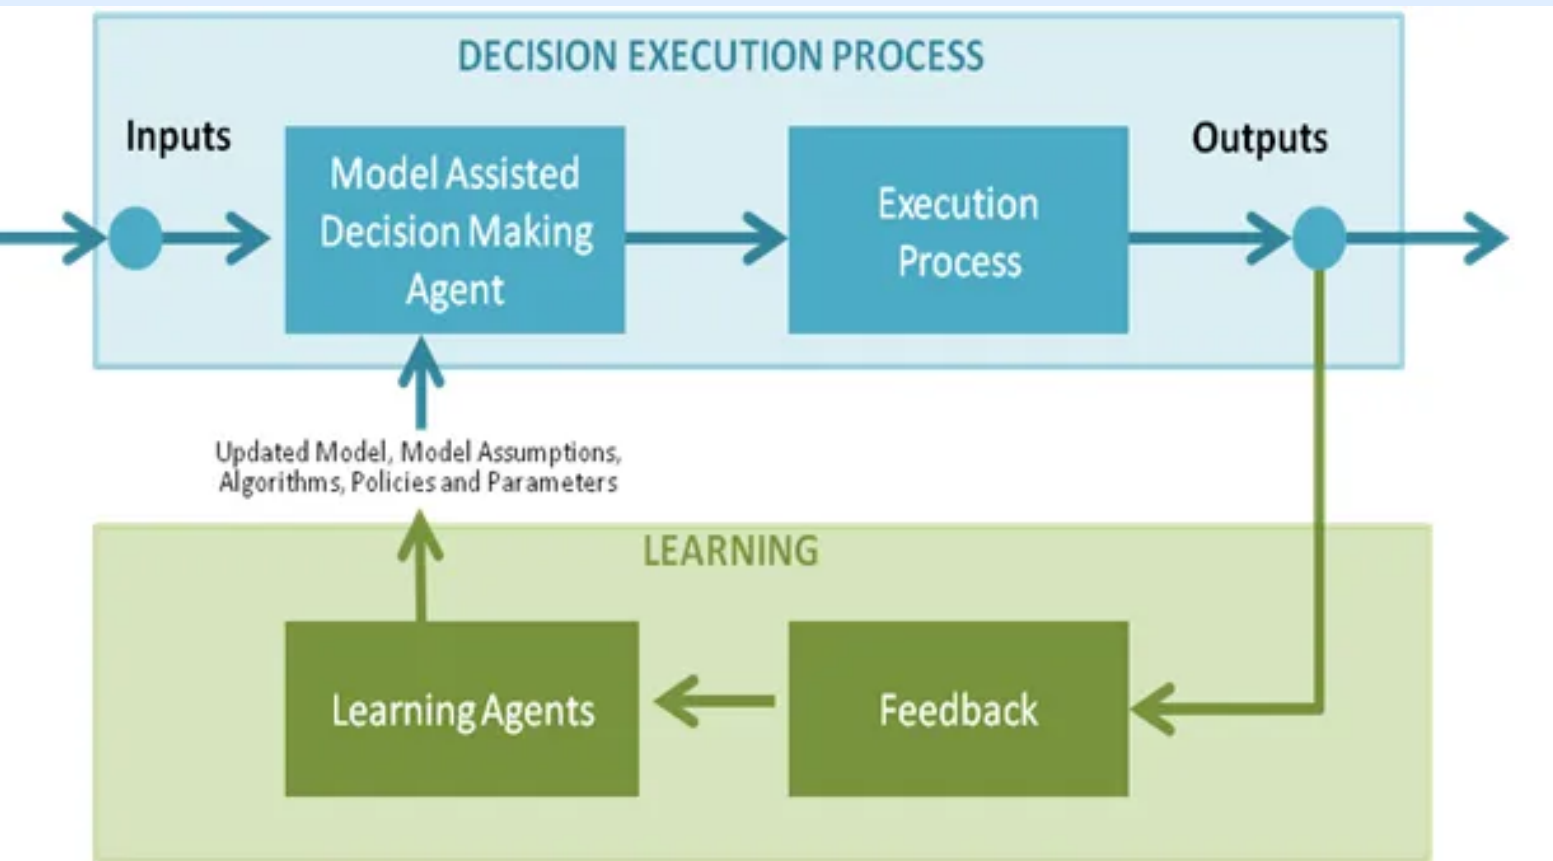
DECISION EXECUTION PROCESS

Inputs

Model Assisted Decision Making Agent

Execution Process

Outputs

Updated Model, Model Assumptions, Algorithms, Policies and Parameters

LEARNING

Learning Agents

Feedback